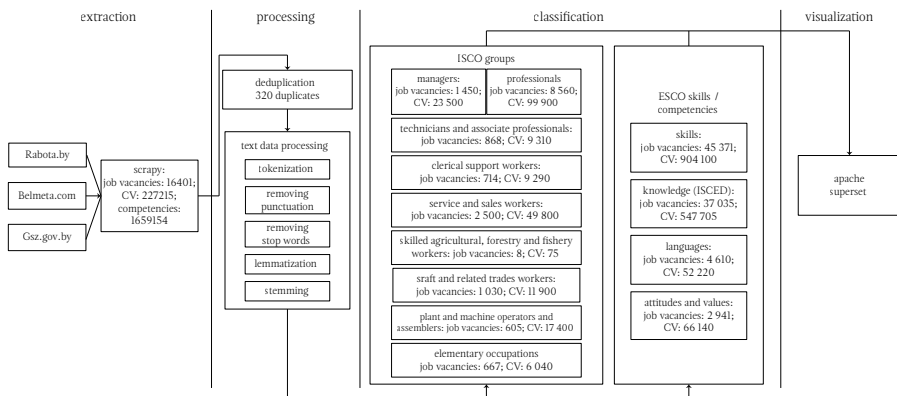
extraction

Rabota.by

Belmeta.com

Gsz.gov.by

scrapy:
job vacancies: 16401;
CV: 227215;
competencies:
1659154

processing

deduplication
320 duplicates

text data processing

tokenization

removing punctuation

removing stop words

lemmatization

stemming

classification

ISCO groups

managers:
job vacancies: 1 450;
CV: 23 500

professionals
job vacancies: 8 560;
CV: 99 900

technicians and associate professionals:
job vacancies: 868; CV: 9 310

clerical support workers:
job vacancies: 714; CV: 9 290

service and sales workers:
job vacancies: 2 500; CV: 49 800

skilled agricultural, forestry and fishery workers: job vacancies: 8; CV: 75

sraft and related trades workers:
job vacancies: 1 030; CV: 11 900

plant and machine operators and assemblers: job vacancies: 605; CV: 17 400

elementary occupations
job vacancies: 667; CV: 6 040

ESCO skills / competencies

skills:
job vacancies: 45 371;
CV: 904 100

knowledge (ISCED):
job vacancies: 37 035;
CV: 547 705

languages:
job vacancies: 4 610;
CV: 52 220

attitudes and values:
job vacancies: 2 941;
CV: 66 140

visualization

apache
superset